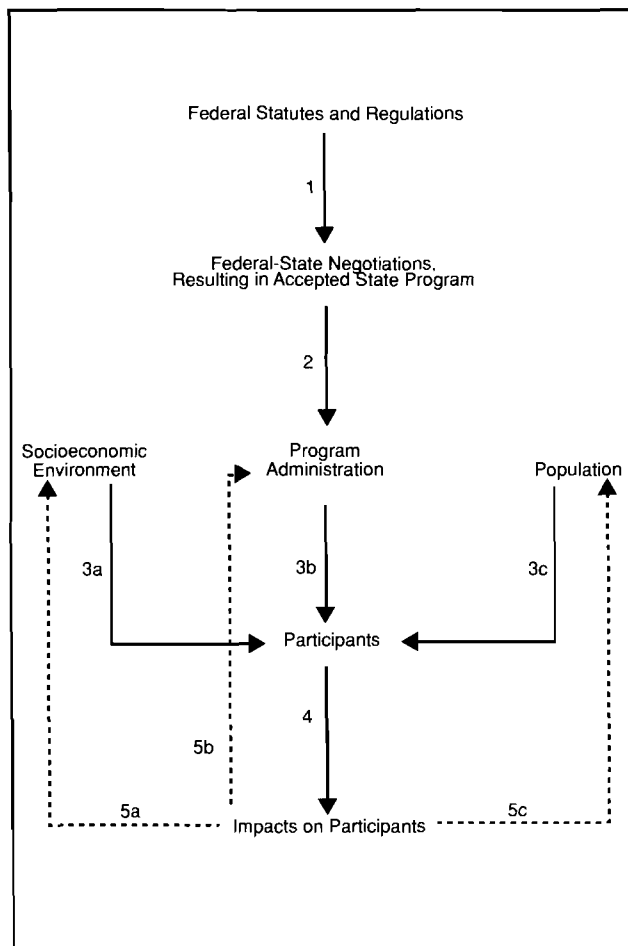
Federal Statutes and Regulations

1

Federal-State Negotiations, Resulting in Accepted State Program

2

Socioeconomic Environment

Program Administration

Population

3a

3b

3c

Participants

4

5b

5a

Impacts on Participants

5c